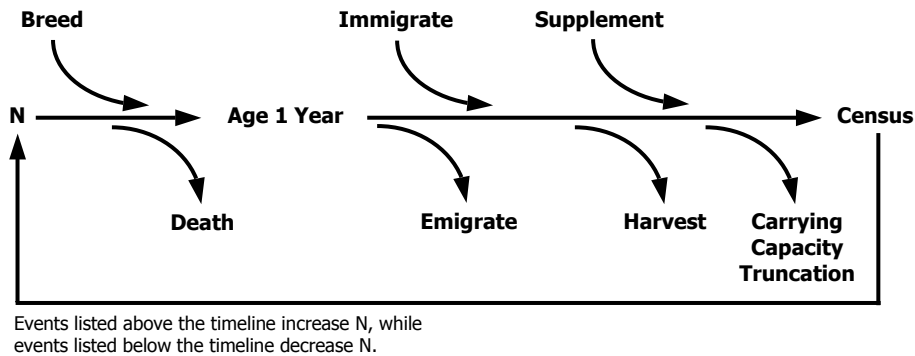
Breed

Immigrate

Supplement

N

Age 1 Year

Census

Death

Emigrate

Harvest

Carrying Capacity Truncation

Events listed above the timeline increase N, while events listed below the timeline decrease N.